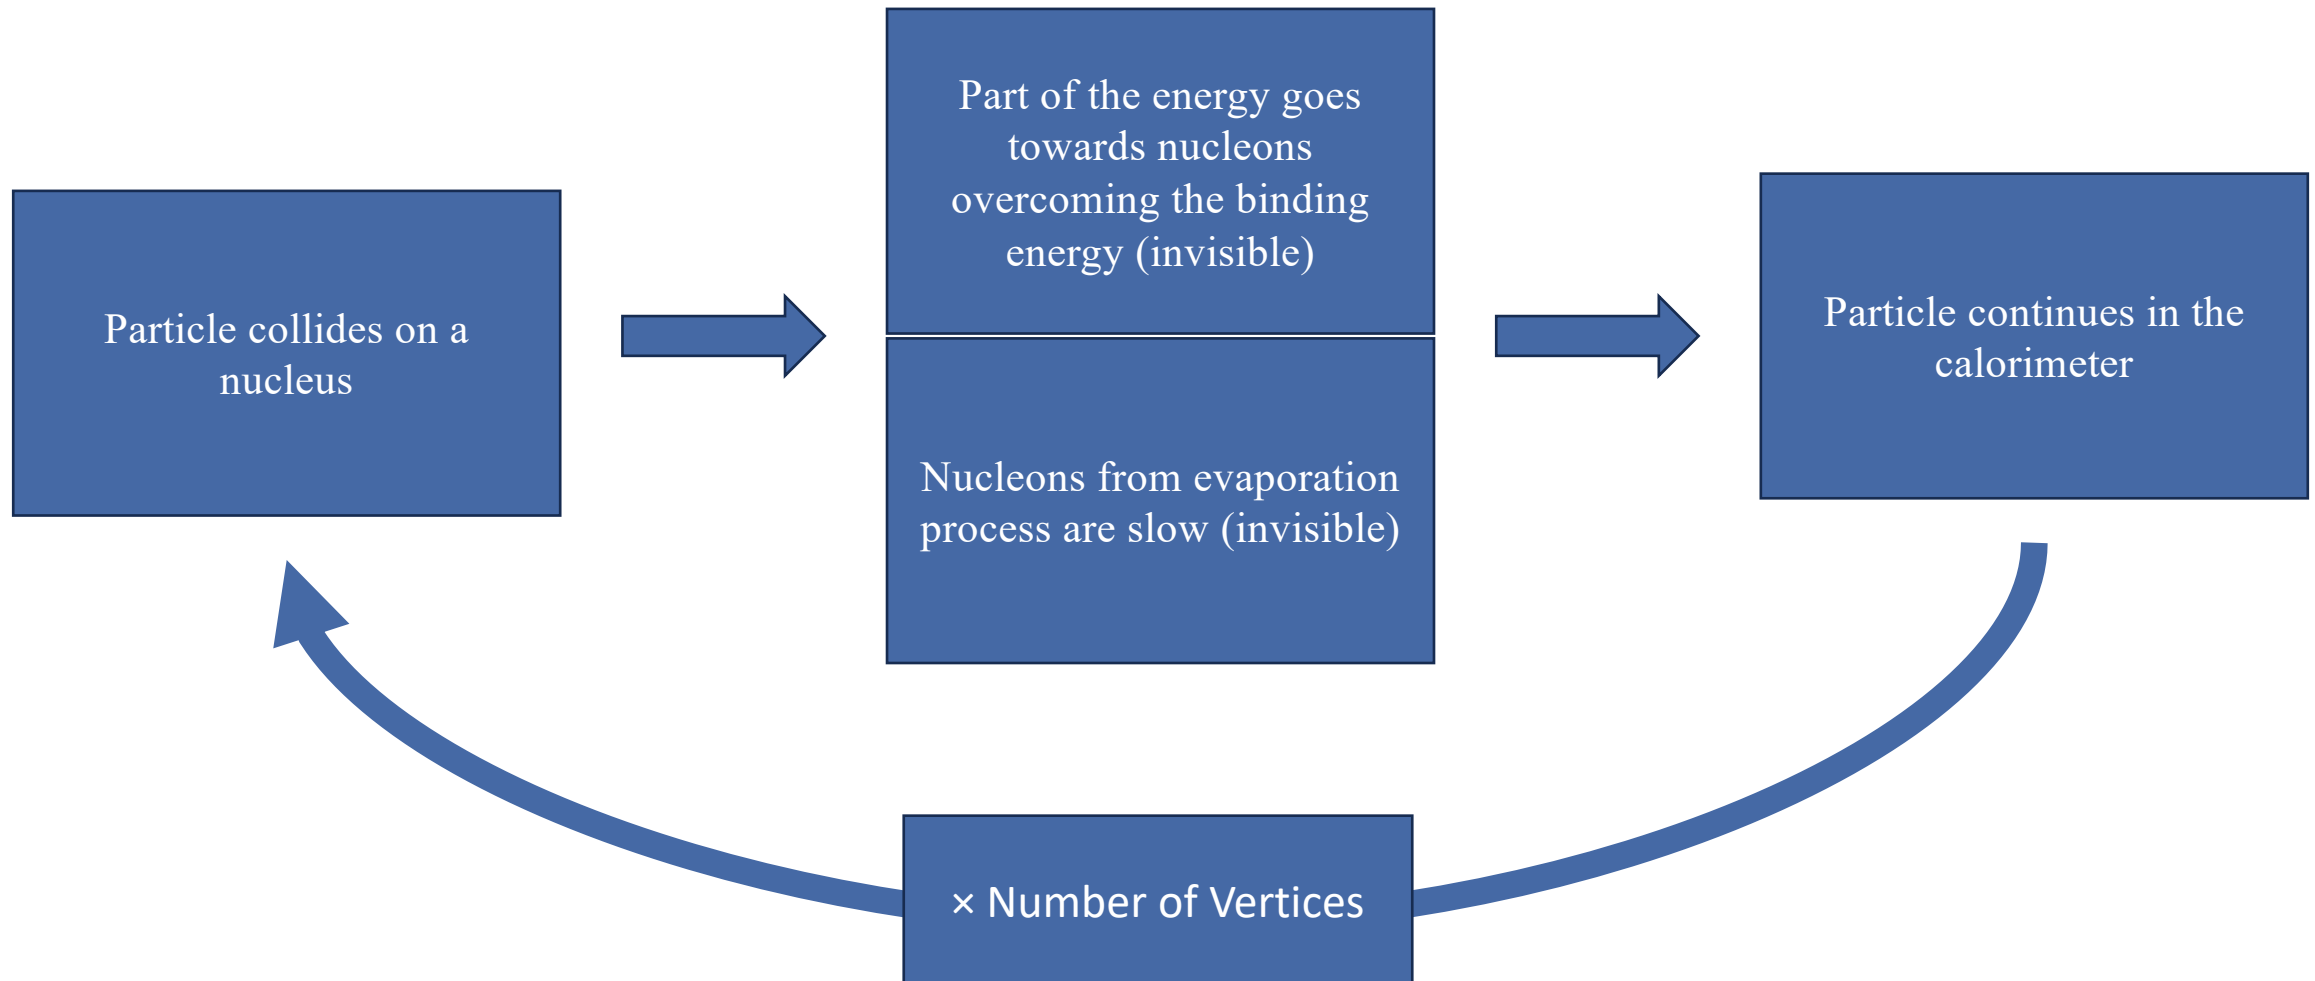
Particle collides on a nucleus

Part of the energy goes towards nucleons overcoming the binding energy (invisible)

Nucleons from evaporation process are slow (invisible)

Particle continues in the calorimeter

× Number of Vertices